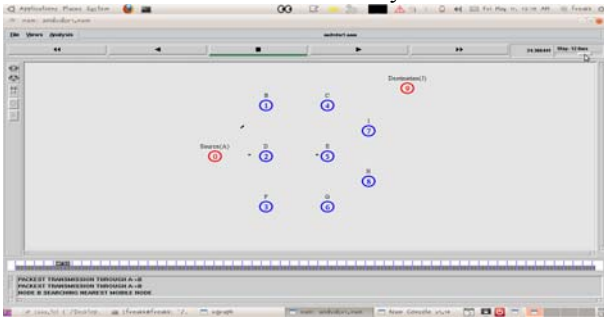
Applications Places System
nam: andvdsr.nam
File Views Analysis
andvdsr1.nam
<<
<
■
>
>>
24.366444 Step: 12.0ms

Destination(I)
9
B
1
C
4
I
7
Source(A)
0
D
2
E
5
H
8
F
3
G
6

PACKEST TRANSMISSION THROUGH A->B
PACKEST TRANSMISSION THROUGH A->B
NODE B SEARCHING NEAREST MOBILE NODE

nam: andvdsr.nam
xgraph
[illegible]